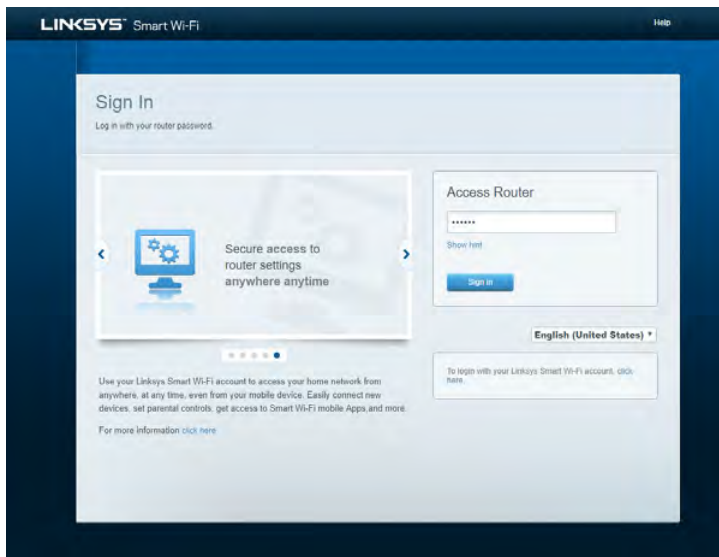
LINKSYS® Smart Wi-Fi

Help

Sign In

Log in with your router password.

Secure access to router settings anywhere anytime

Use your Linksys Smart Wi-Fi account to access your home network from anywhere, at any time, even from your mobile device. Easily connect new devices, set parental controls, get access to Smart Wi-Fi mobile Apps,and more.

For more information click here

Access Router

••••••

Show hint

Sign In

English (United States)

To login with your Linksys Smart Wi-Fi account, click here.